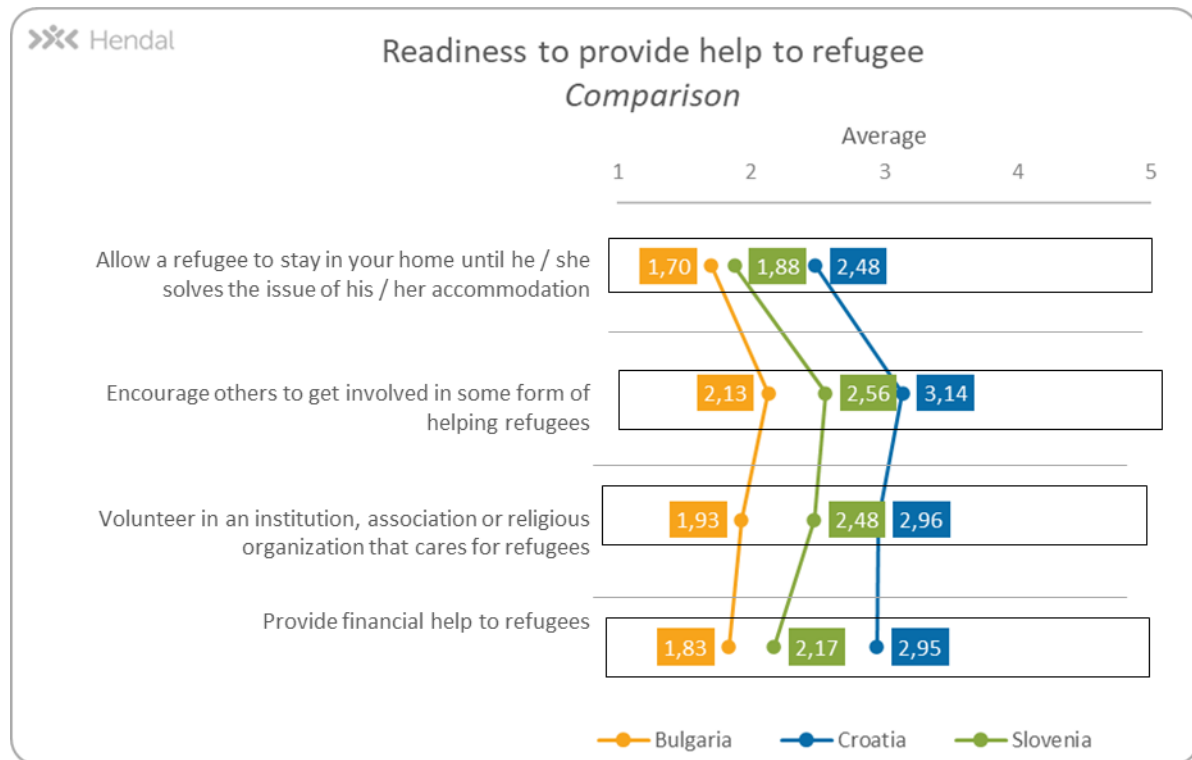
Hendal

Readiness to provide help to refugee
Comparison

Average

1 2 3 4 5

Allow a refugee to stay in your home until he / she solves the issue of his / her accommodation

1,70 1,88 2,48

Encourage others to get involved in some form of helping refugees

2,13 2,56 3,14

Volunteer in an institution, association or religious organization that cares for refugees

1,93 2,48 2,96

Provide financial help to refugees

1,83 2,17 2,95

Bulgaria Croatia Slovenia